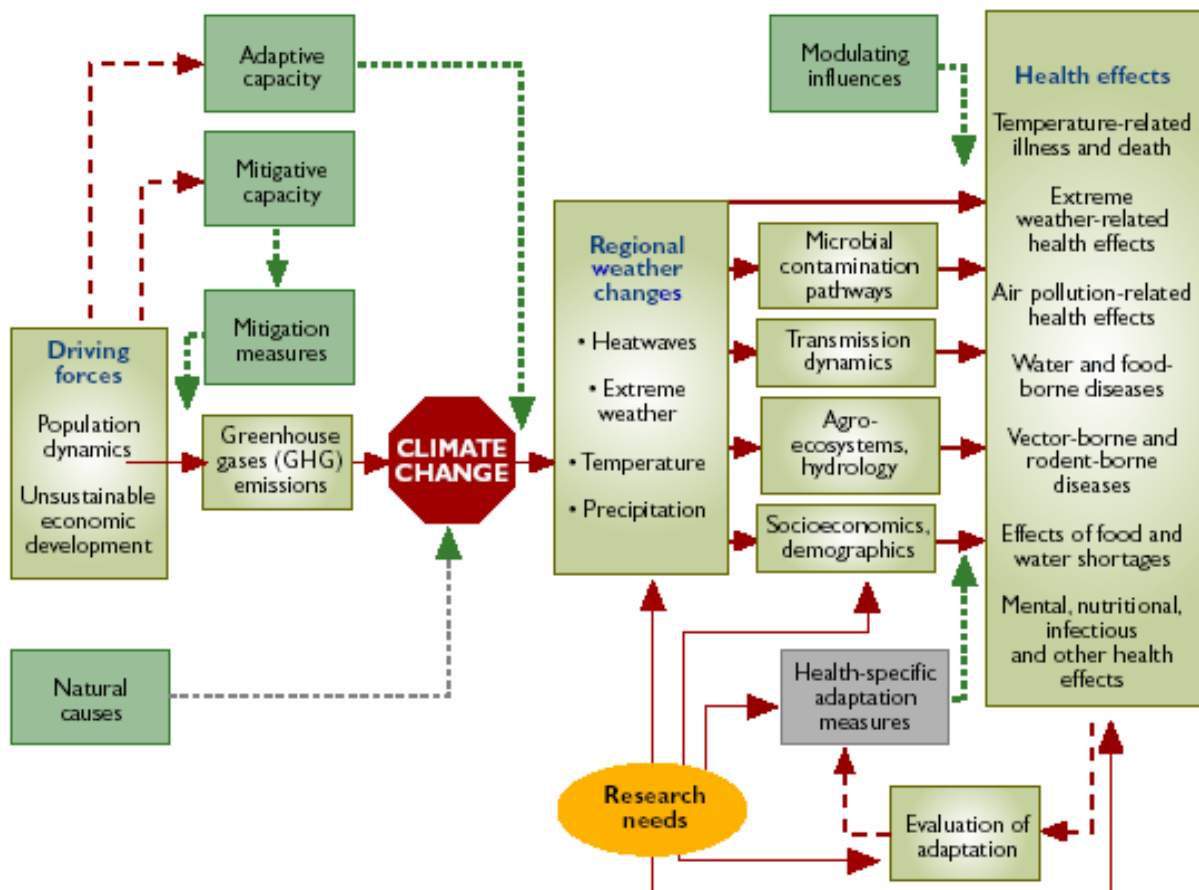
Adaptive capacity

Mitigative capacity

Mitigation measures

Driving forces

Population dynamics

Unsustainable economic development

Greenhouse gases (GHG) emissions

CLIMATE CHANGE

Natural causes

Modulating influences

Regional weather changes

• Heatwaves

• Extreme weather

• Temperature

• Precipitation

Microbial contamination pathways

Transmission dynamics

Agro-ecosystems, hydrology

Socioeconomics, demographics

Health effects

Temperature-related illness and death

Extreme weather-related health effects

Air pollution-related health effects

Water and food-borne diseases

Vector-borne and rodent-borne diseases

Effects of food and water shortages

Mental, nutritional, infectious and other health effects

Health-specific adaptation measures

Research needs

Evaluation of adaptation